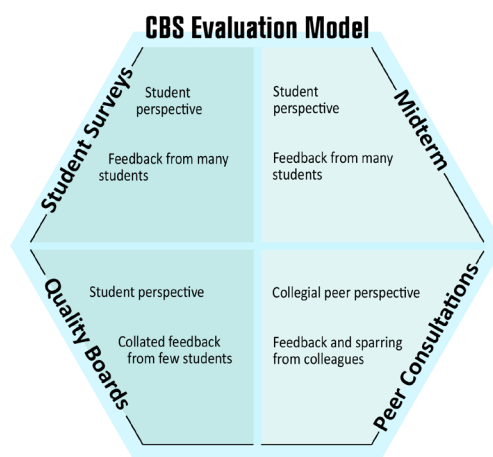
CBS Evaluation Model

Student Surveys

Student perspective

Feedback from many students

Midterm

Student perspective

Feedback from many students

Quality Boards

Student perspective

Collated feedback from few students

Peer Consultations

Collegial peer perspective

Feedback and sparring from colleagues